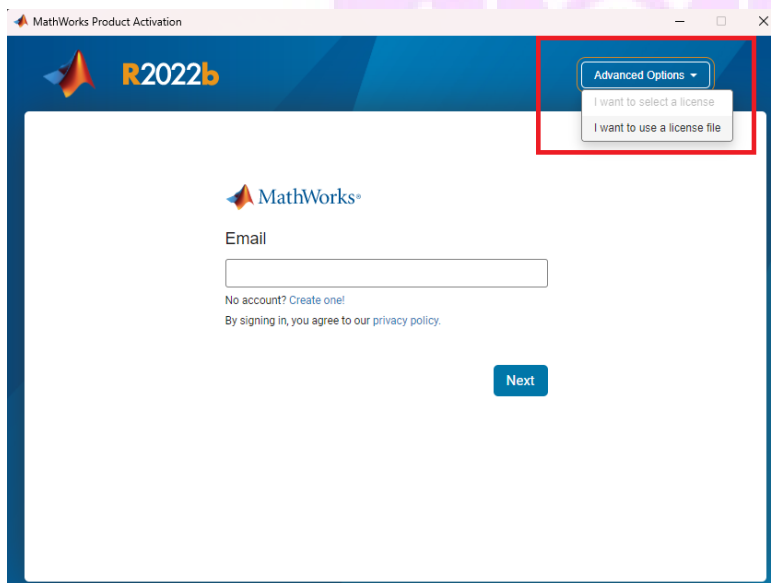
MathWorks Product Activation

R2022b

Advanced Options

I want to select a license

I want to use a license file

MathWorks®

Email

No account? Create one!

By signing in, you agree to our privacy policy.

Next